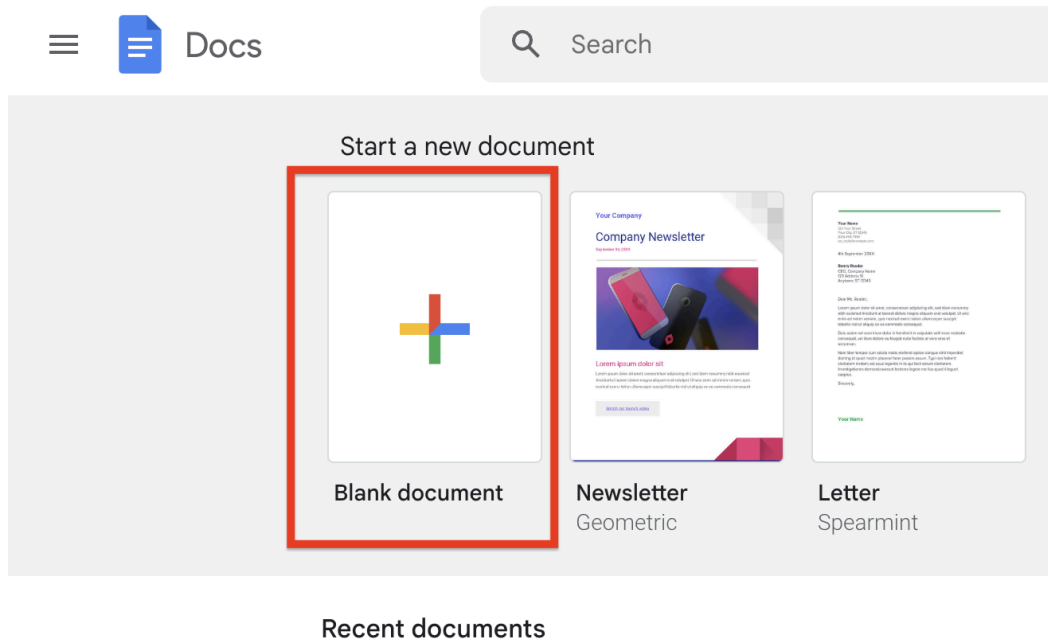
Docs

Search

Start a new document

Blank document

Your Company

Company Newsletter

Lorem ipsum dolor sit

Newsletter
Geometric

Your Name

Dear Ms. Reader,

Your Name

Letter
Spearmint

Recent documents